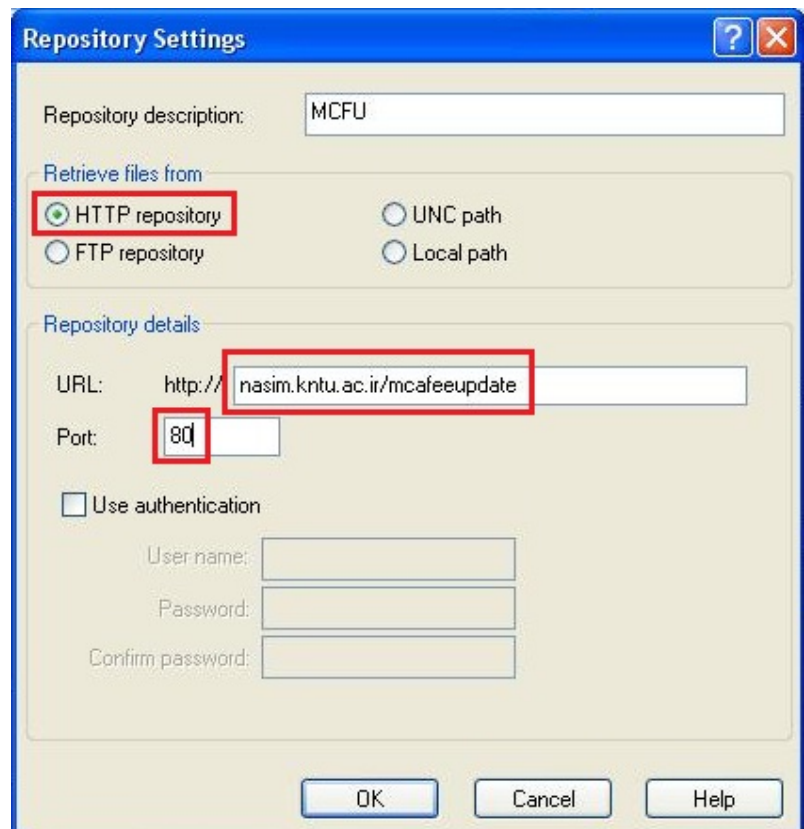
Repository Settings

Repository description: MCFU

Retrieve files from

HTTP repository

FTP repository

UNC path

Local path

Repository details

URL: http:// nasim.kntu.ac.ir/mcafeeupdate

Port: 80

Use authentication

User name:

Password:

Confirm password:

OK

Cancel

Help